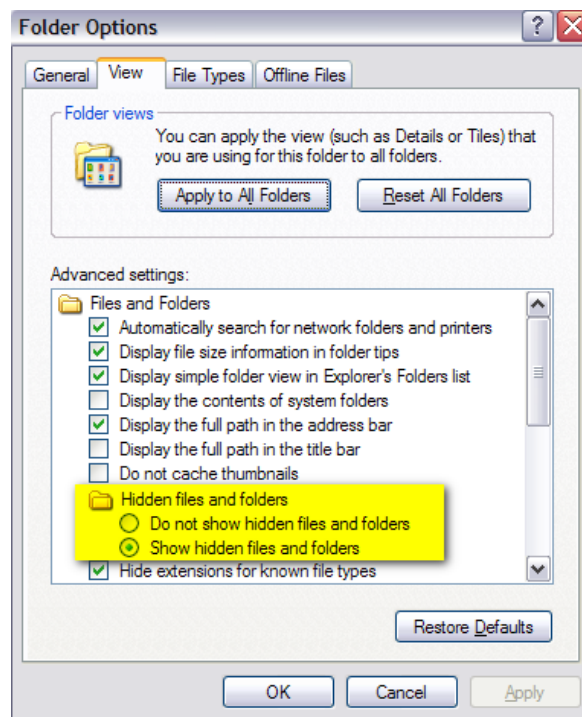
Folder Options
?
General View File Types Offline Files

Folder views
You can apply the view (such as Details or Tiles) that you are using for this folder to all folders.
Apply to All Folders
Reset All Folders

Advanced settings:
Files and Folders
Automatically search for network folders and printers
Display file size information in folder tips
Display simple folder view in Explorer's Folders list
Display the contents of system folders
Display the full path in the address bar
Display the full path in the title bar
Do not cache thumbnails
Hidden files and folders
Do not show hidden files and folders
Show hidden files and folders
Hide extensions for known file types

Restore Defaults

OK Cancel Apply